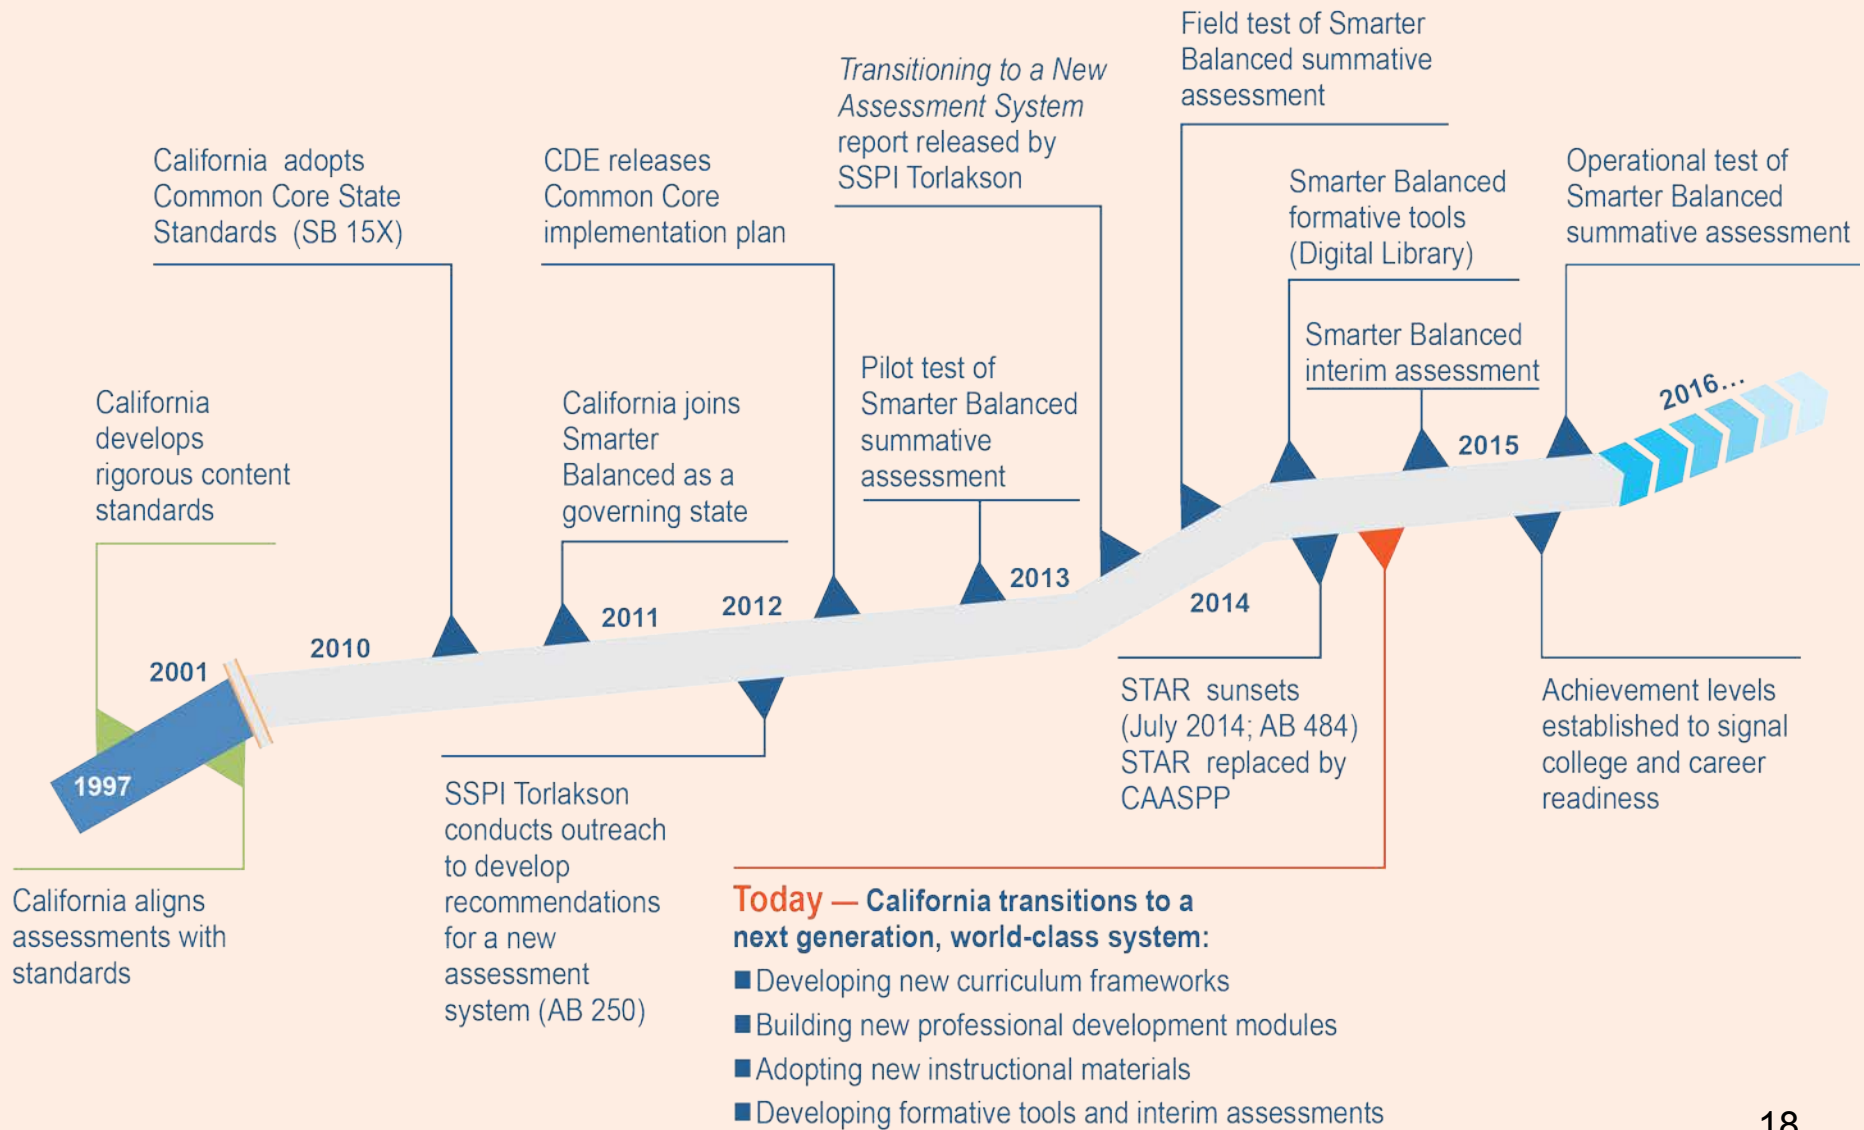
California develops rigorous content standards

1997

California aligns assessments with standards

2001

2010

California adopts Common Core State Standards (SB 15X)

2011

California joins Smarter Balanced as a governing state

2012

CDE releases Common Core implementation plan

SSPI Torlakson conducts outreach to develop recommendations for a new assessment system (AB 250)

2013

Pilot test of Smarter Balanced summative assessment

*Transitioning to a New Assessment System* report released by SSPI Torlakson

Field test of Smarter Balanced summative assessment

2014

STAR sunsets (July 2014; AB 484) STAR replaced by CAASPP

Smarter Balanced formative tools (Digital Library)

Smarter Balanced interim assessment

2015

Operational test of Smarter Balanced summative assessment

Achievement levels established to signal college and career readiness

2016…

Today — California transitions to a next generation, world-class system:

■ Developing new curriculum frameworks
■ Building new professional development modules
■ Adopting new instructional materials
■ Developing formative tools and interim assessments

18